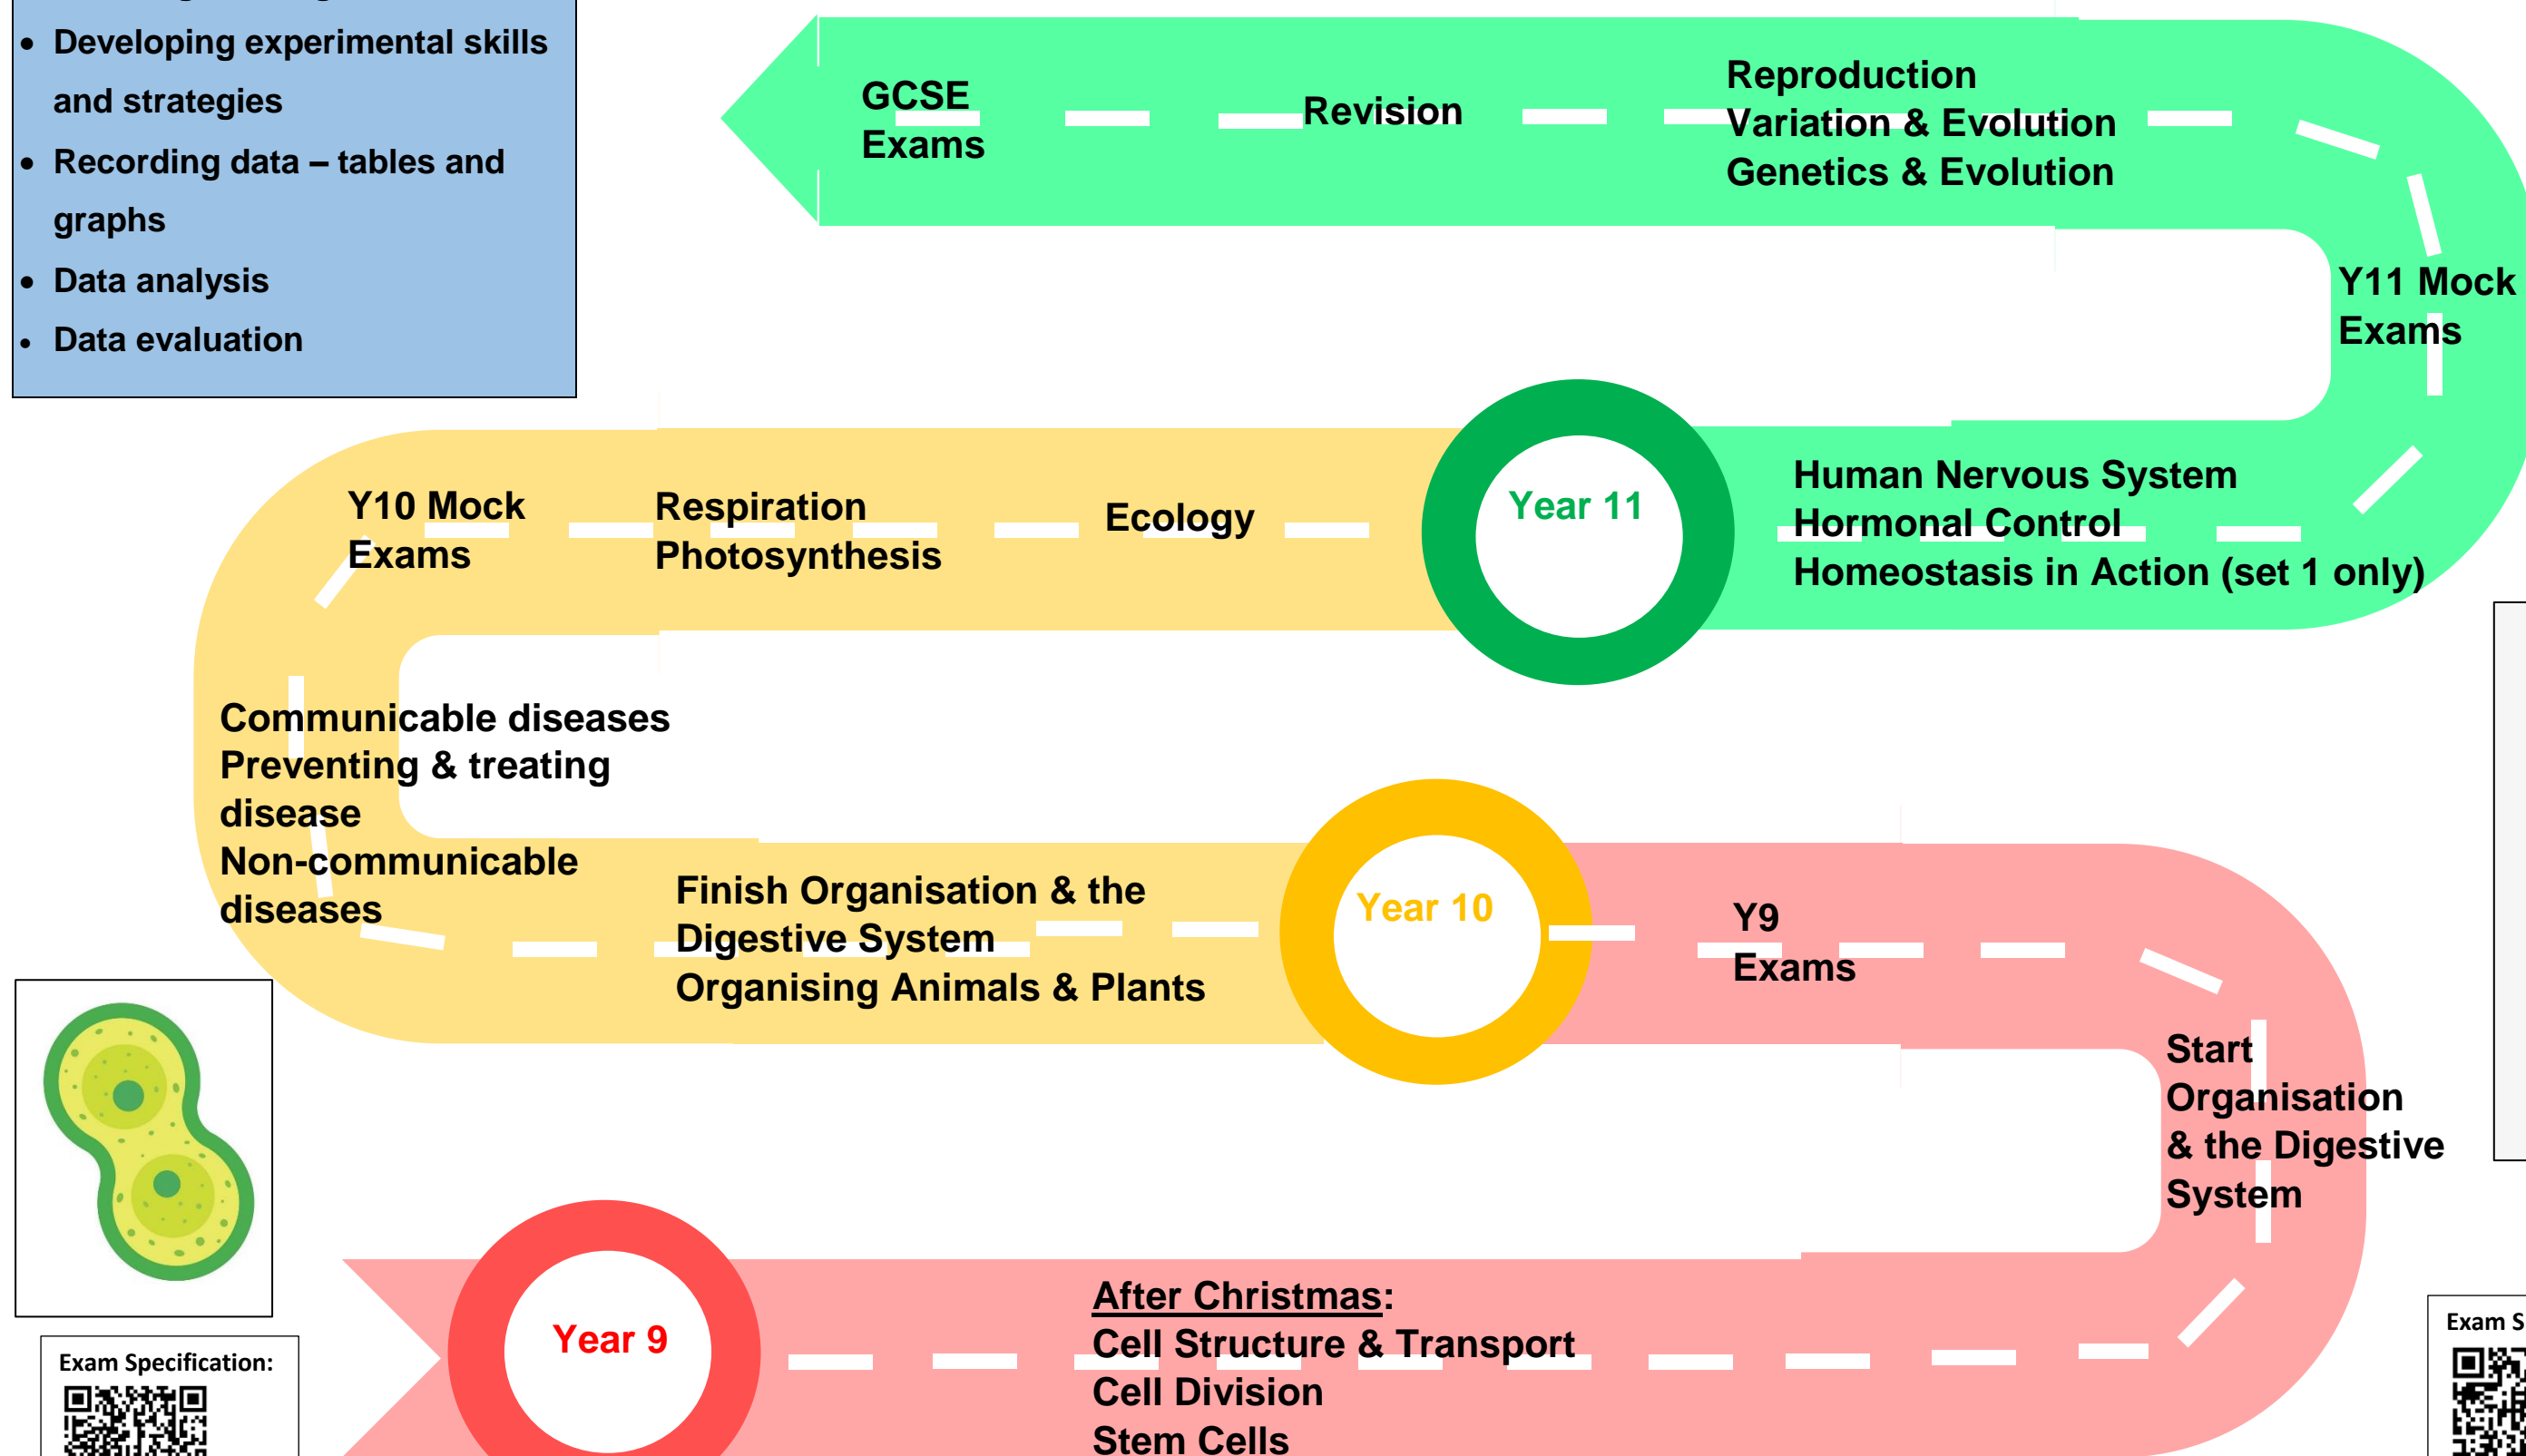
- Developing experimental skills and strategies
- Recording data – tables and graphs
- Data analysis
- Data evaluation

GCSE Exams

Revision

Reproduction
Variation & Evolution
Genetics & Evolution

Y11 Mock Exams

Year 11

Human Nervous System
Hormonal Control
Homeostasis in Action (set 1 only)

Y10 Mock Exams

Respiration
Photosynthesis

Ecology

Communicable diseases
Preventing & treating disease
Non-communicable diseases

Finish Organisation & the Digestive System
Organising Animals & Plants

Year 10

Y9 Exams

Start Organisation & the Digestive System

Year 9

After Christmas:
Cell Structure & Transport
Cell Division
Stem Cells

Exam Specification:

Exam S